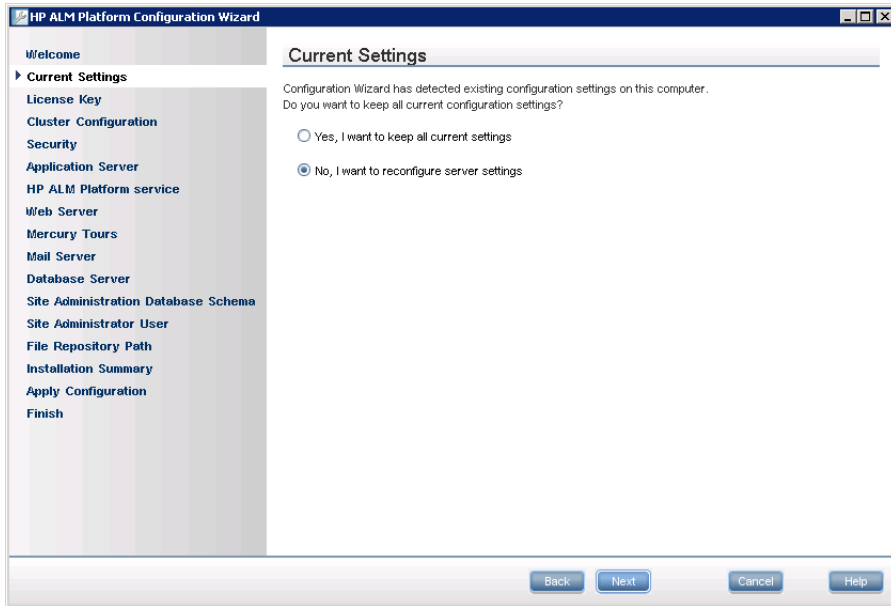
HP ALM Platform Configuration Wizard

Welcome
Current Settings
License Key
Cluster Configuration
Security
Application Server
HP ALM Platform service
Web Server
Mercury Tours
Mail Server
Database Server
Site Administration Database Schema
Site Administrator User
File Repository Path
Installation Summary
Apply Configuration
Finish

Current Settings

Configuration Wizard has detected existing configuration settings on this computer.
Do you want to keep all current configuration settings?

Yes, I want to keep all current settings

No, I want to reconfigure server settings

Back Next Cancel Help